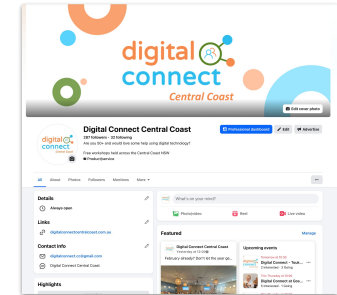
digital connect
Central Coast

Edit cover photo

Digital Connect Central Coast
287 followers • 32 following
Are you 50+ and would love some help using digital technology?
Free workshops held across the Central Coast NSW
Product/service

Professional dashboard
Edit
Advertise

All About Photos Followers Mentions More

Details
Always open

Links
digitalconnectcentralcoast.com.au

Contact info
digitalconnect.cc@gmail.com
Digital Connect Central Coast

Highlights

What's on your mind?
Photo/video Reel Live video

Featured
Manage

Digital Connect Central Coast
February already? Don't let the year go...

Upcoming events
Digital Connect - Tech...
Digital Connect at Gos...